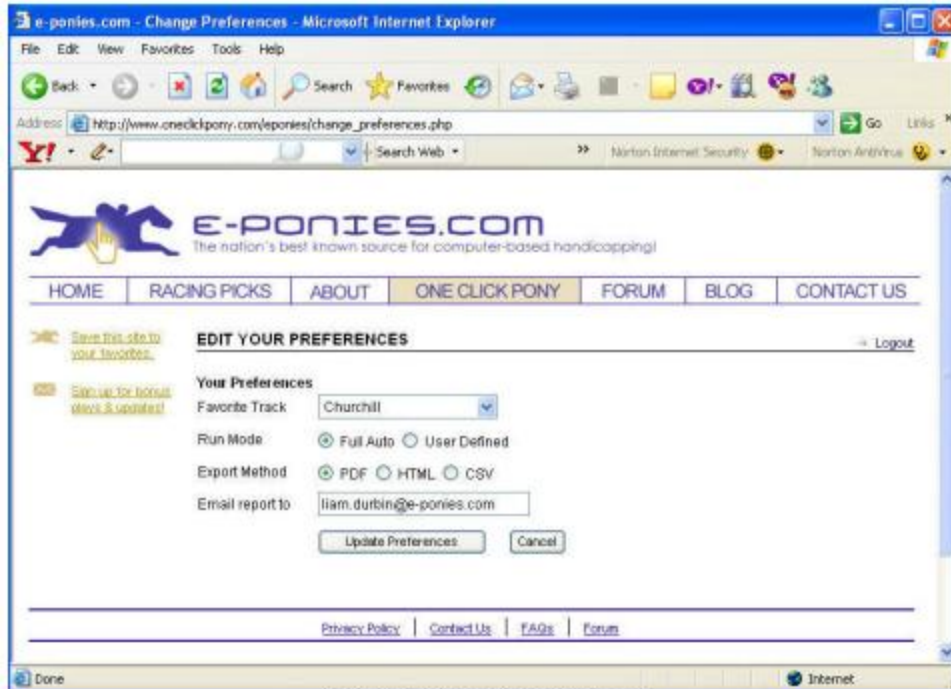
e-ponies.com - Change Preferences - Microsoft Internet Explorer

File Edit View Favorites Tools Help

Back Search Favorites

Address http://www.oneclickpony.com/eponies/change_preferences.php Go Links

Search Web Norton Internet Security Norton AntiVirus

E-PONIES.COM
The nation's best known source for computer-based handicapping!

HOME | RACING PICKS | ABOUT | ONE CLICK PONY | FORUM | BLOG | CONTACT US

Save this site to your favorites.

Sign up for bonus plays & updates!

EDIT YOUR PREFERENCES

Logout

Your Preferences

Favorite Track Churchill

Run Mode Full Auto User Defined

Export Method PDF HTML CSV

Email report to liam.durbin@e-ponies.com

Update Preferences Cancel

Privacy Policy | Contact Us | FAQs | Forum

Done Internet